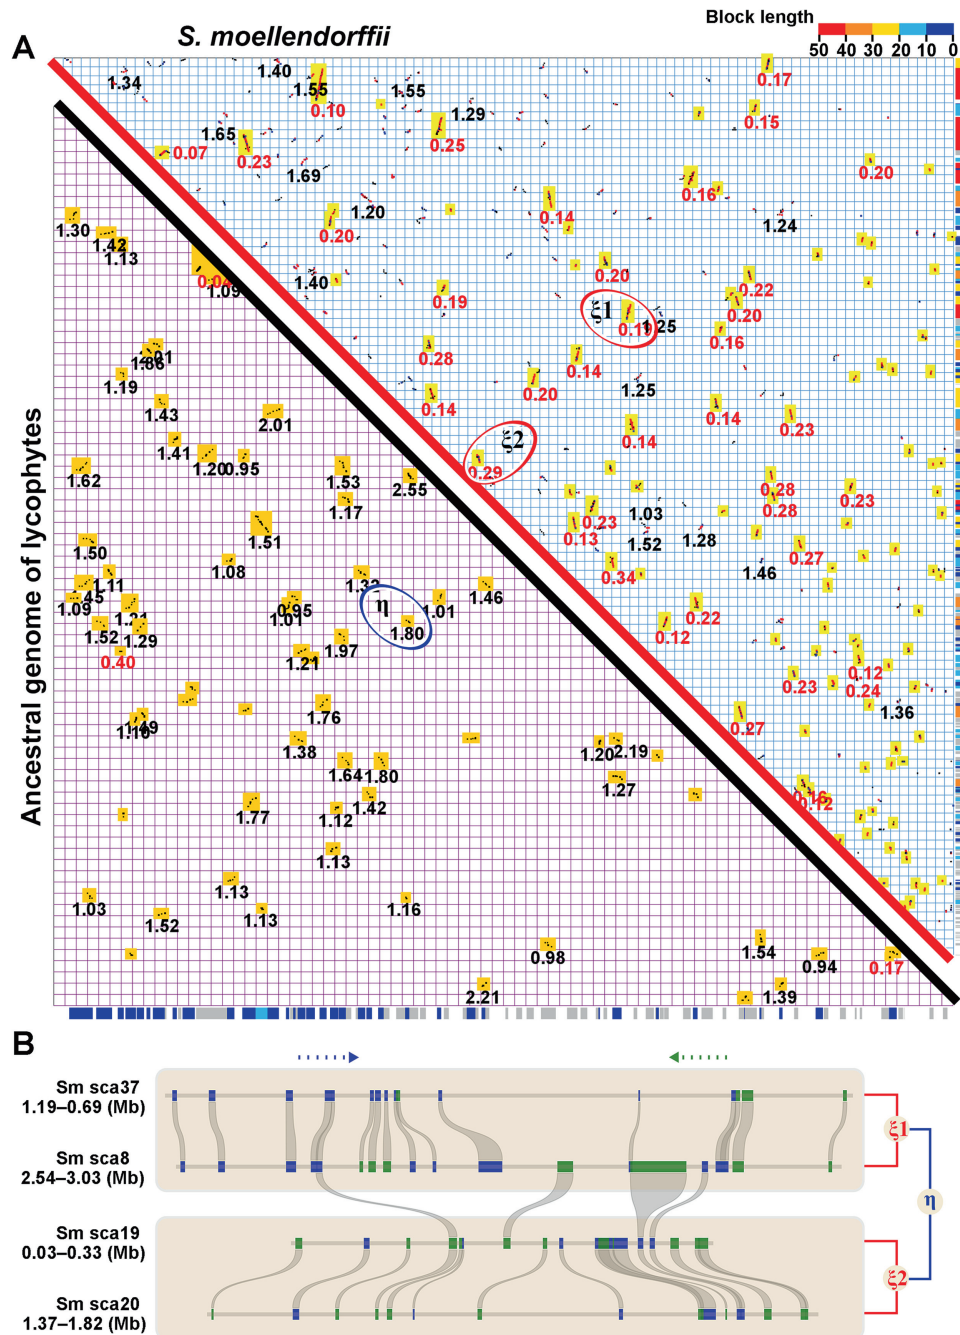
A

S. moellendorffii

Block length
50 40 30 20 10 0

Ancestral genome of lycophytes

1.34 1.40 1.55 0.10 1.55 1.29 0.17 0.15 1.65 0.07 0.23 0.25 1.69 0.16 0.20 1.30 1.42 1.13 1.20 0.20 0.14 1.24 0.04 1.09 1.40 0.20 0.19 0.22 0.20 ξ1 0.11 1.25 1.86 1.01 0.28 0.16 1.19 0.14 1.25 1.43 0.20 0.14 2.01 0.14 0.23 ξ2 1.41 1.20 0.95 0.29 0.14 1.62 1.53 2.55 0.28 0.23 0.28 1.17 1.51 0.23 1.03 0.13 1.52 1.28 1.50 0.27 1.08 0.34 1.46 1.11 1.32 1.09 45 0.95 η 1.01 1.46 1.21 1.01 1.80 0.22 1.52 1.29 1.97 0.12 0.40 1.21 0.12 0.23 0.24 1.36 1.76 1.19 49 0.27 1.38 1.20 2.19 1.64 1.80 1.27 1.77 1.42 0.16 1.12 0.12 1.13 1.13 1.13 1.03 1.16 1.52 1.54 0.98 0.94 0.17 1.39 2.21

B

Sm sca37
1.19–0.69 (Mb)

Sm sca8
2.54–3.03 (Mb)

Sm sca19
0.03–0.33 (Mb)

Sm sca20
1.37–1.82 (Mb)

ξ1
η
ξ2